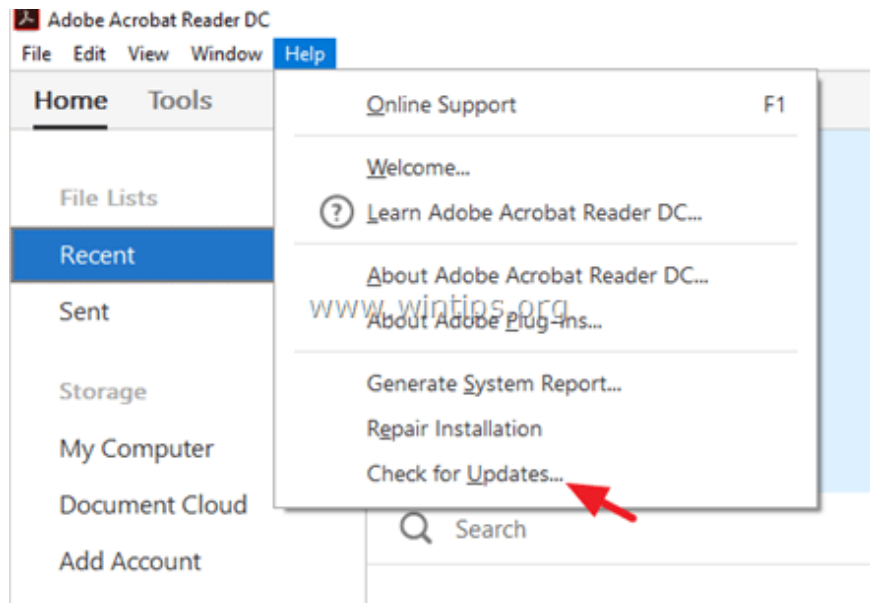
Adobe Acrobat Reader DC
File Edit View Window Help

Home Tools

File Lists
Recent
Sent

Storage
My Computer
Document Cloud
Add Account

Online Support F1

Welcome...
Learn Adobe Acrobat Reader DC...

About Adobe Acrobat Reader DC...
About Adobe Plug-Ins...

Generate System Report...
Repair Installation
Check for Updates...

Search

www.wintips.org